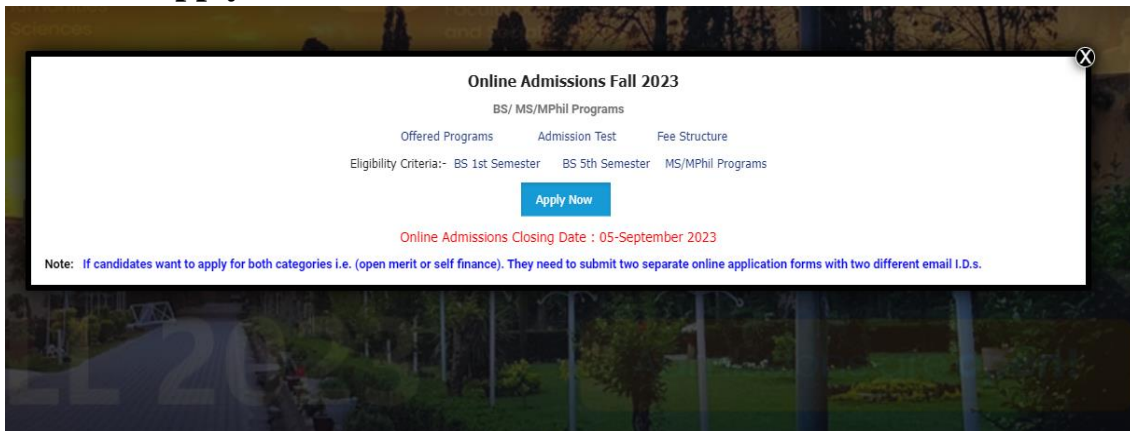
Online Admissions Fall 2023

BS/ MS/MPhil Programs

Offered Programs Admission Test Fee Structure

Eligibility Criteria:- BS 1st Semester BS 5th Semester MS/MPhil Programs

Apply Now

Online Admissions Closing Date : 05-September 2023

Note: If candidates want to apply for both categories i.e. (open merit or self finance). They need to submit two separate online application forms with two different email I.D.s.